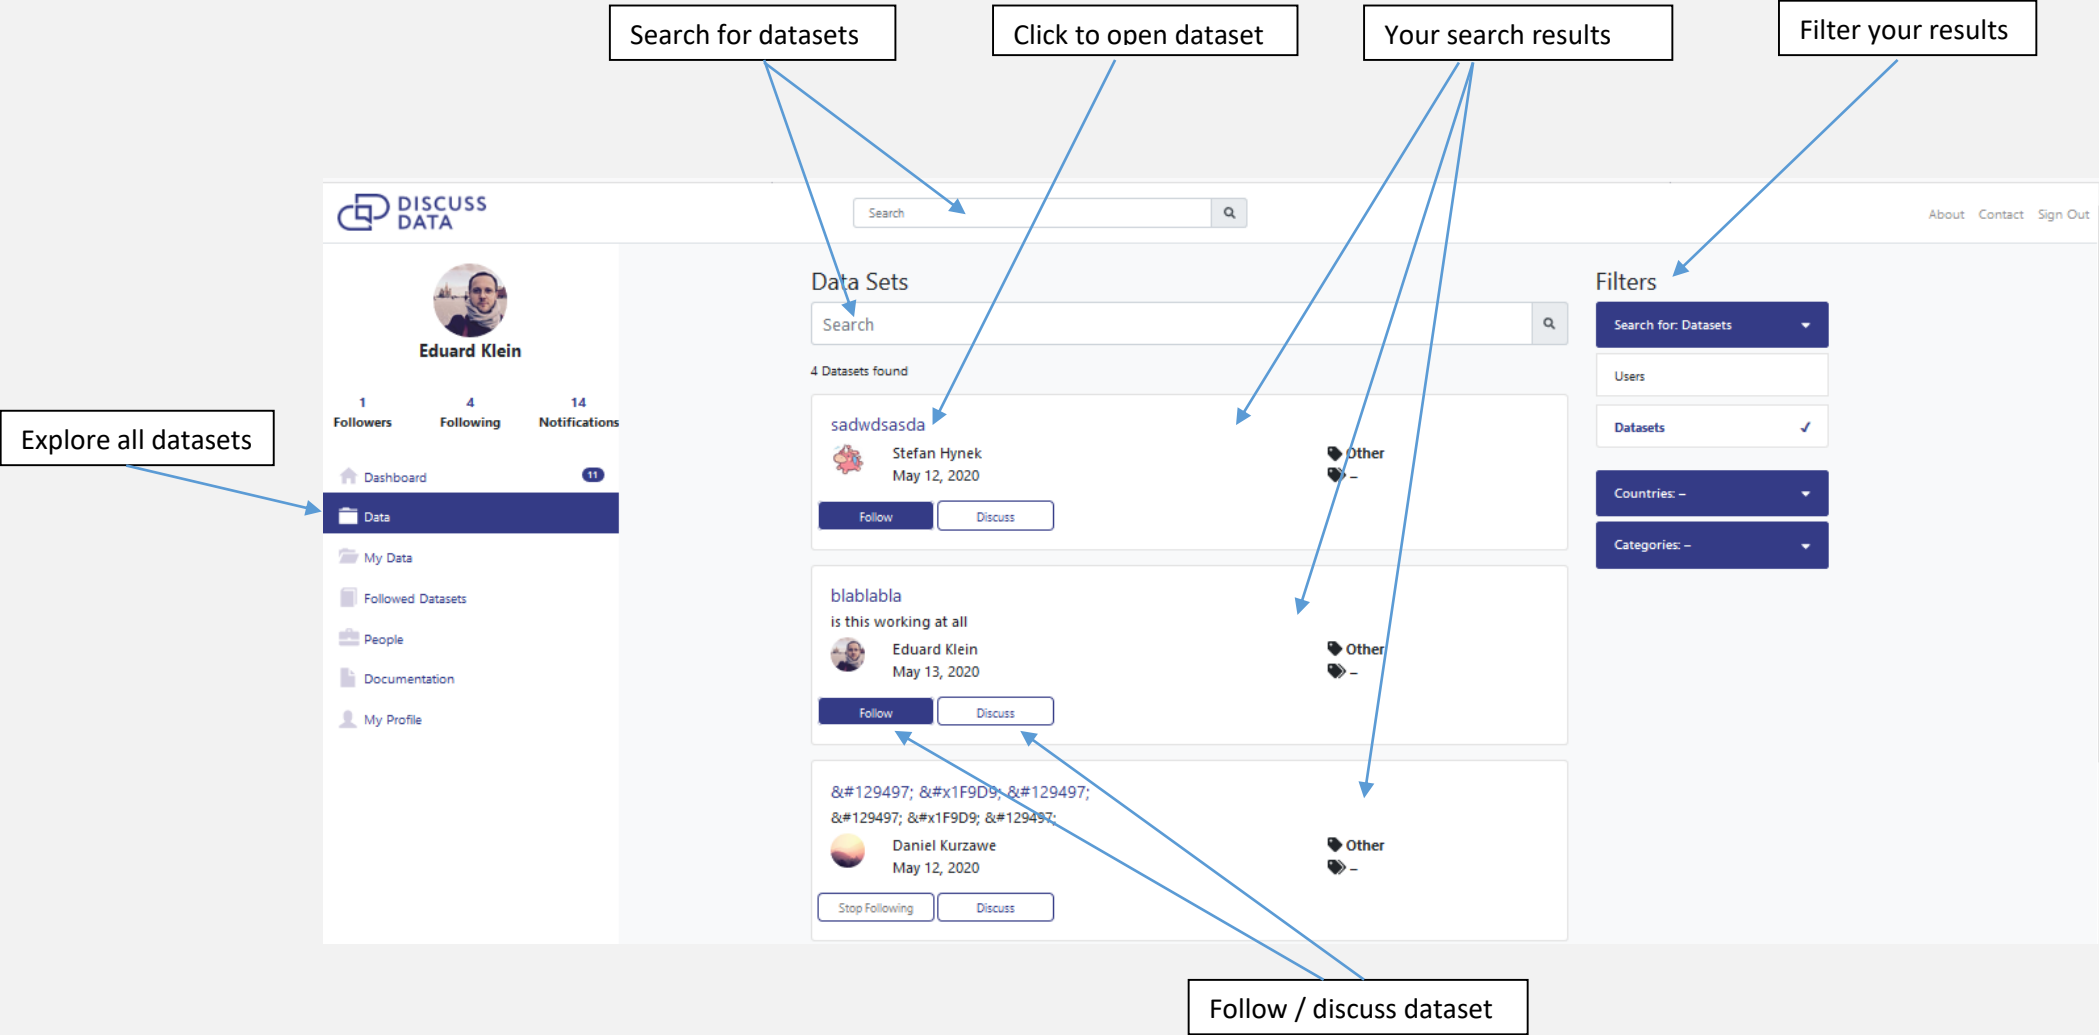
Search for datasets

Click to open dataset

Your search results

Filter your results

DISCUSS DATA

Search

About Contact Sign Out

Eduard Klein

1 Followers

4 Following

14 Notifications

Explore all datasets

Dashboard 11

Data

My Data

Followed Datasets

People

Documentation

My Profile

Data Sets

Search

4 Datasets found

sadwdsasda

Stefan Hynek
May 12, 2020

Other
–

Follow Discuss

blablabla

is this working at all

Eduard Klein
May 13, 2020

Other
–

Follow Discuss

&#129497; &#x1F9D9; &#129497;

&#129497; &#x1F9D9; &#129497;

Daniel Kurzawe
May 12, 2020

Other
–

Stop Following Discuss

Filters

Search for: Datasets

Users

Datasets ✓

Countries: –

Categories: –

Follow / discuss dataset